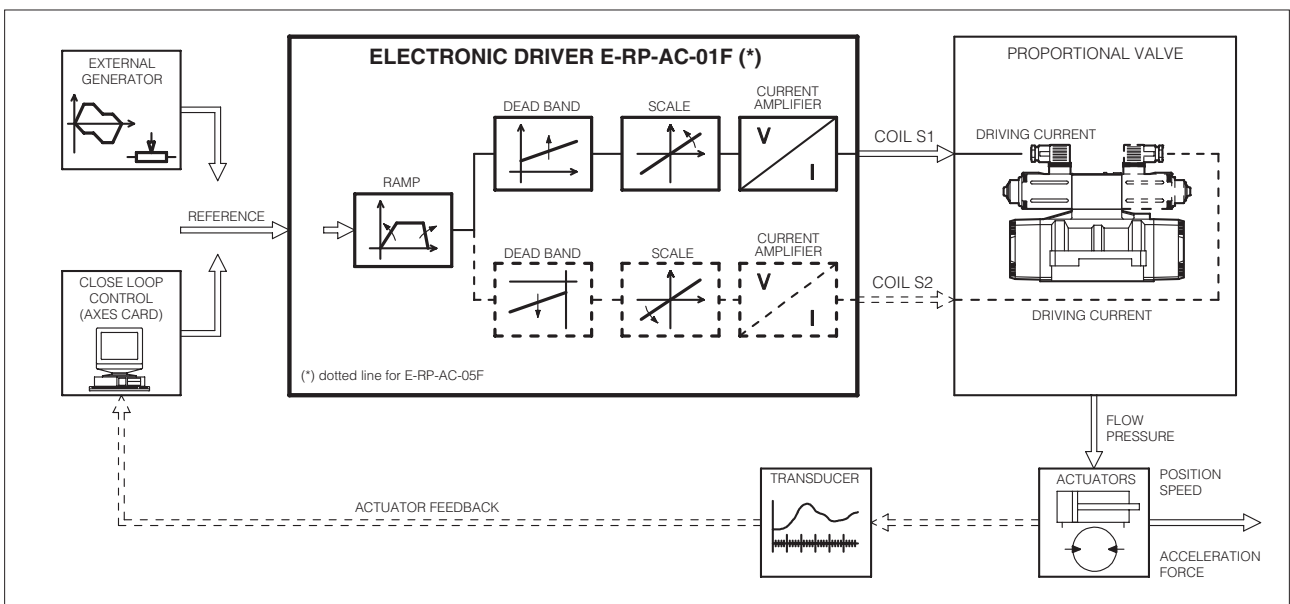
EXTERNAL GENERATOR

REFERENCE

CLOSE LOOP CONTROL (AXES CARD)

ELECTRONIC DRIVER E-RP-AC-01F (*)

RAMP

DEAD BAND

SCALE

CURRENT AMPLIFIER

V

I

DEAD BAND

SCALE

CURRENT AMPLIFIER

V

I

(*) dotted line for E-RP-AC-05F

COIL S1

COIL S2

PROPORTIONAL VALVE

DRIVING CURRENT

DRIVING CURRENT

FLOW PRESSURE

ACTUATORS

POSITION SPEED

ACCELERATION FORCE

TRANSDUCER

ACTUATOR FEEDBACK